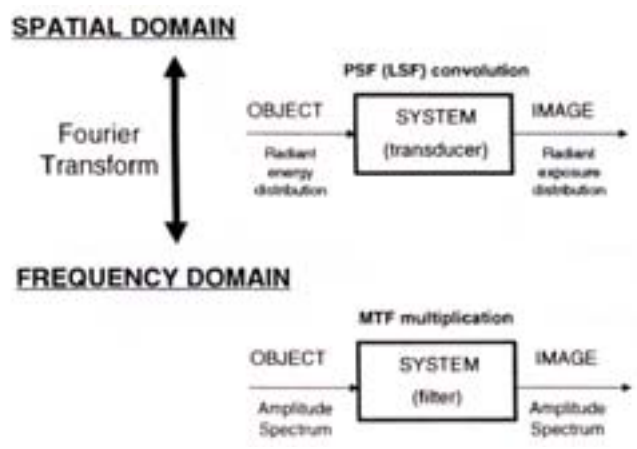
SPATIAL DOMAIN

Fourier Transform

PSF (LSF) convolution

OBJECT

Radiant energy distribution

SYSTEM

(transducer)

IMAGE

Radiant exposure distribution

FREQUENCY DOMAIN

MTF multiplication

OBJECT

Amplitude Spectrum

SYSTEM

(filter)

IMAGE

Amplitude Spectrum